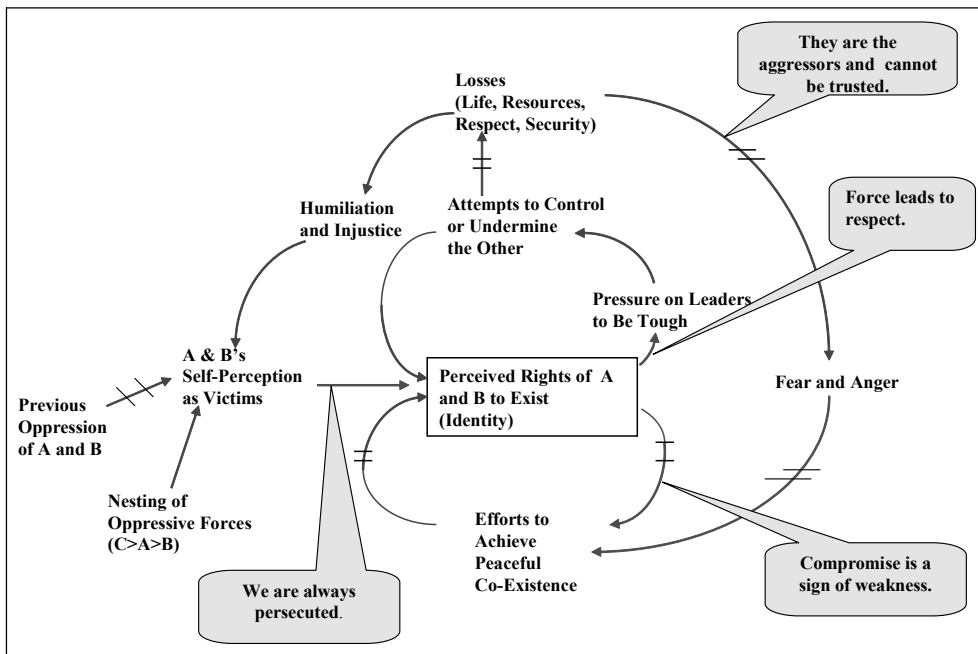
They are the aggressors and cannot be trusted.

Losses (Life, Resources, Respect, Security)

Humiliation and Injustice

Attempts to Control or Undermine the Other

Force leads to respect.

Pressure on Leaders to Be Tough

A & B's Self-Perception as Victims

Perceived Rights of A and B to Exist (Identity)

Fear and Anger

Previous Oppression of A and B

Nesting of Oppressive Forces (C>A>B)

Efforts to Achieve Peaceful Co-Existence

We are always persecuted.

Compromise is a sign of weakness.